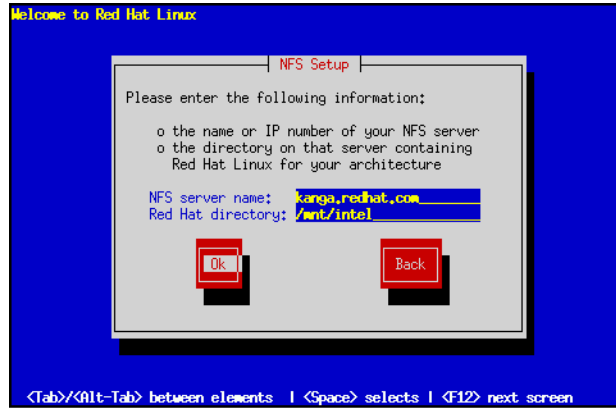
Welcome to Red Hat Linux

NFS Setup

Please enter the following information:

o the name or IP number of your NFS server
o the directory on that server containing
Red Hat Linux for your architecture

NFS server name: kanga.redhat.com
Red Hat directory: /mnt/intel

Ok

Back

<Tab>/<Alt-Tab> between elements | <Space> selects | <F12> next screen